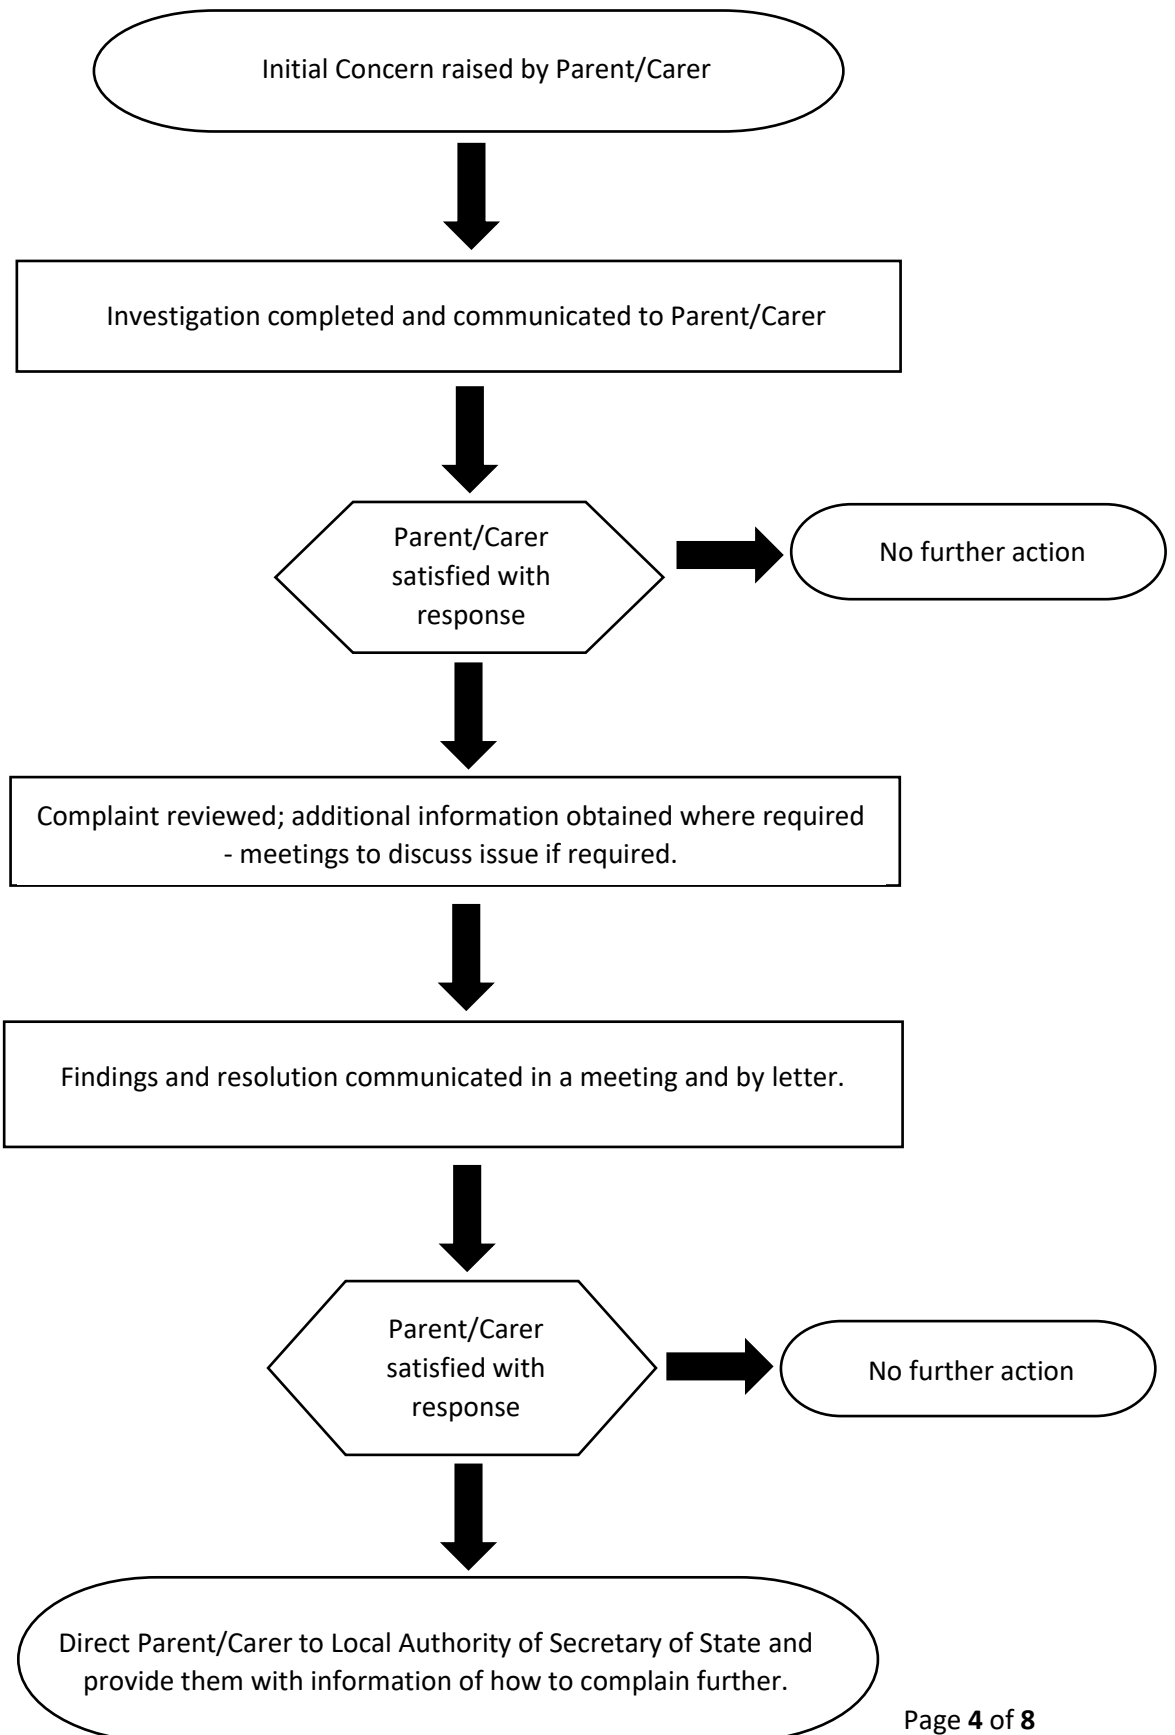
Initial Concern raised by Parent/Carer

Investigation completed and communicated to Parent/Carer

Parent/Carer satisfied with response

No further action

Complaint reviewed; additional information obtained where required - meetings to discuss issue if required.

Findings and resolution communicated in a meeting and by letter.

Parent/Carer satisfied with response

No further action

Direct Parent/Carer to Local Authority of Secretary of State and provide them with information of how to complain further.

Page 4 of 8